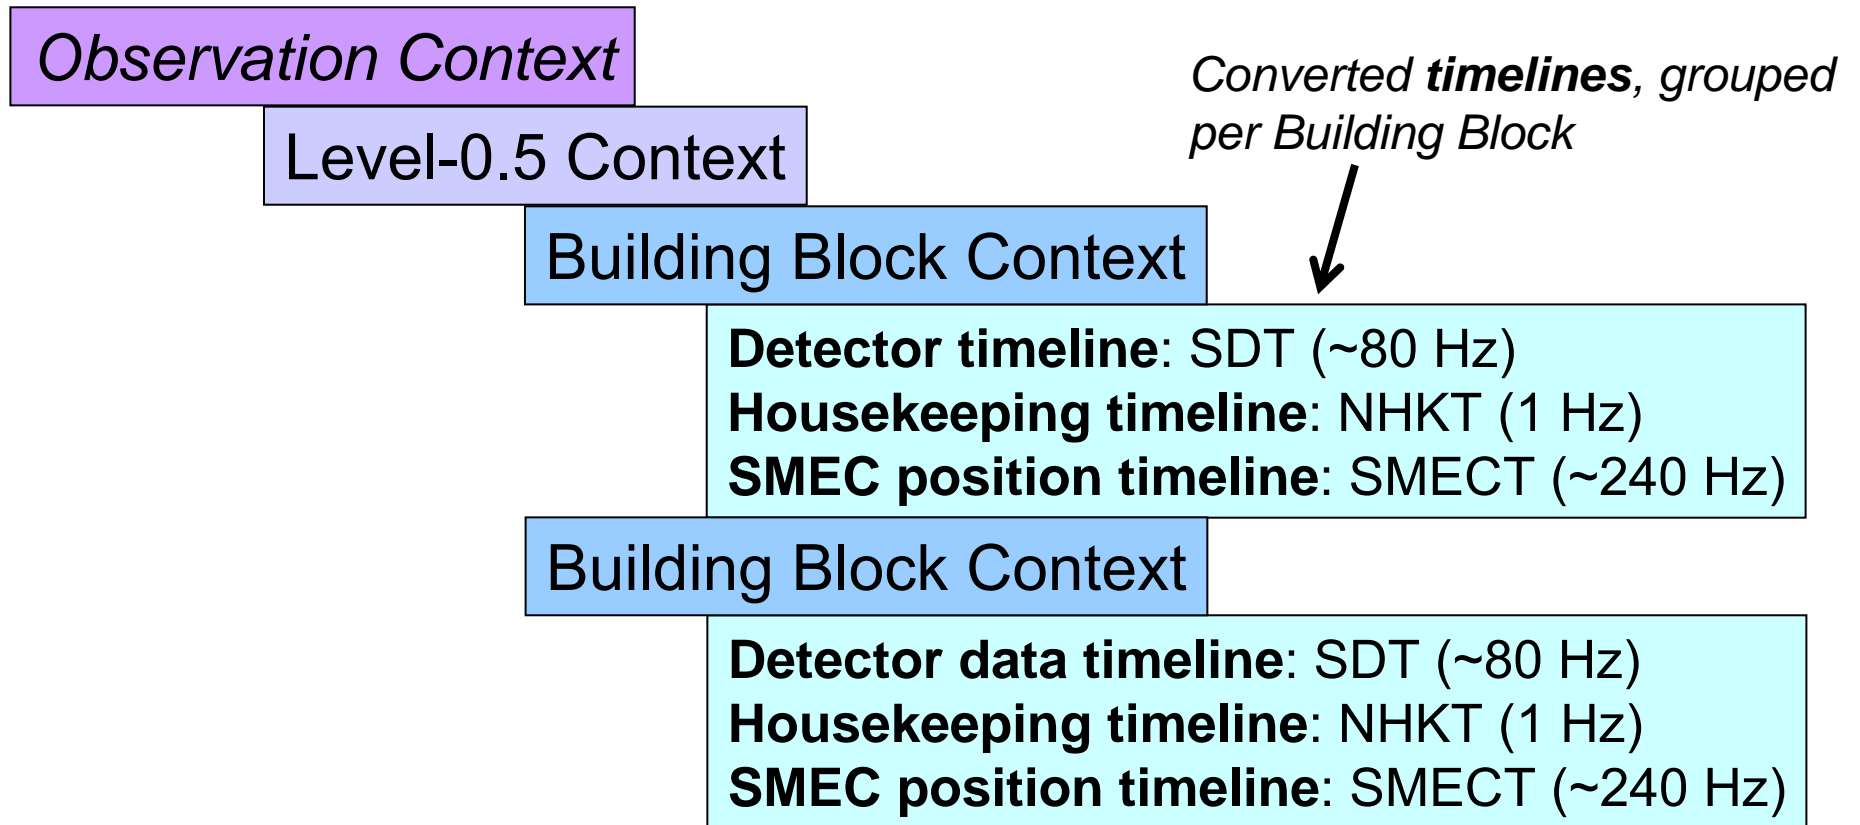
Observation Context

Level-0.5 Context

Converted **timelines**, grouped per Building Block

Building Block Context

**Detector timeline**: SDT (~80 Hz)
**Housekeeping timeline**: NHKT (1 Hz)
**SMEC position timeline**: SMECT (~240 Hz)

Building Block Context

**Detector data timeline**: SDT (~80 Hz)
**Housekeeping timeline**: NHKT (1 Hz)
**SMEC position timeline**: SMECT (~240 Hz)